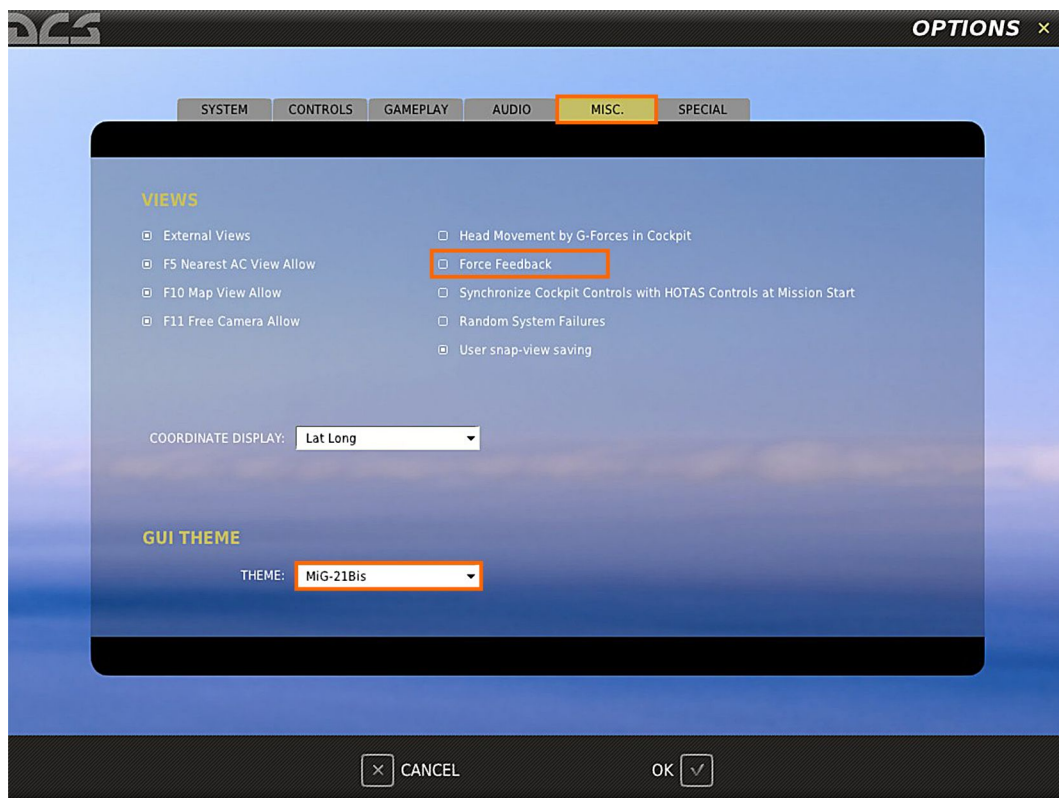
DCS

OPTIONS ×

SYSTEM CONTROLS GAMEPLAY AUDIO MISC. SPECIAL

VIEWS

External Views
F5 Nearest AC View Allow
F10 Map View Allow
F11 Free Camera Allow

Head Movement by G-Forces in Cockpit
Force Feedback
Synchronize Cockpit Controls with HOTAS Controls at Mission Start
Random System Failures
User snap-view saving

COORDINATE DISPLAY: Lat Long

GUI THEME

THEME: MiG-21Bis

CANCEL

OK